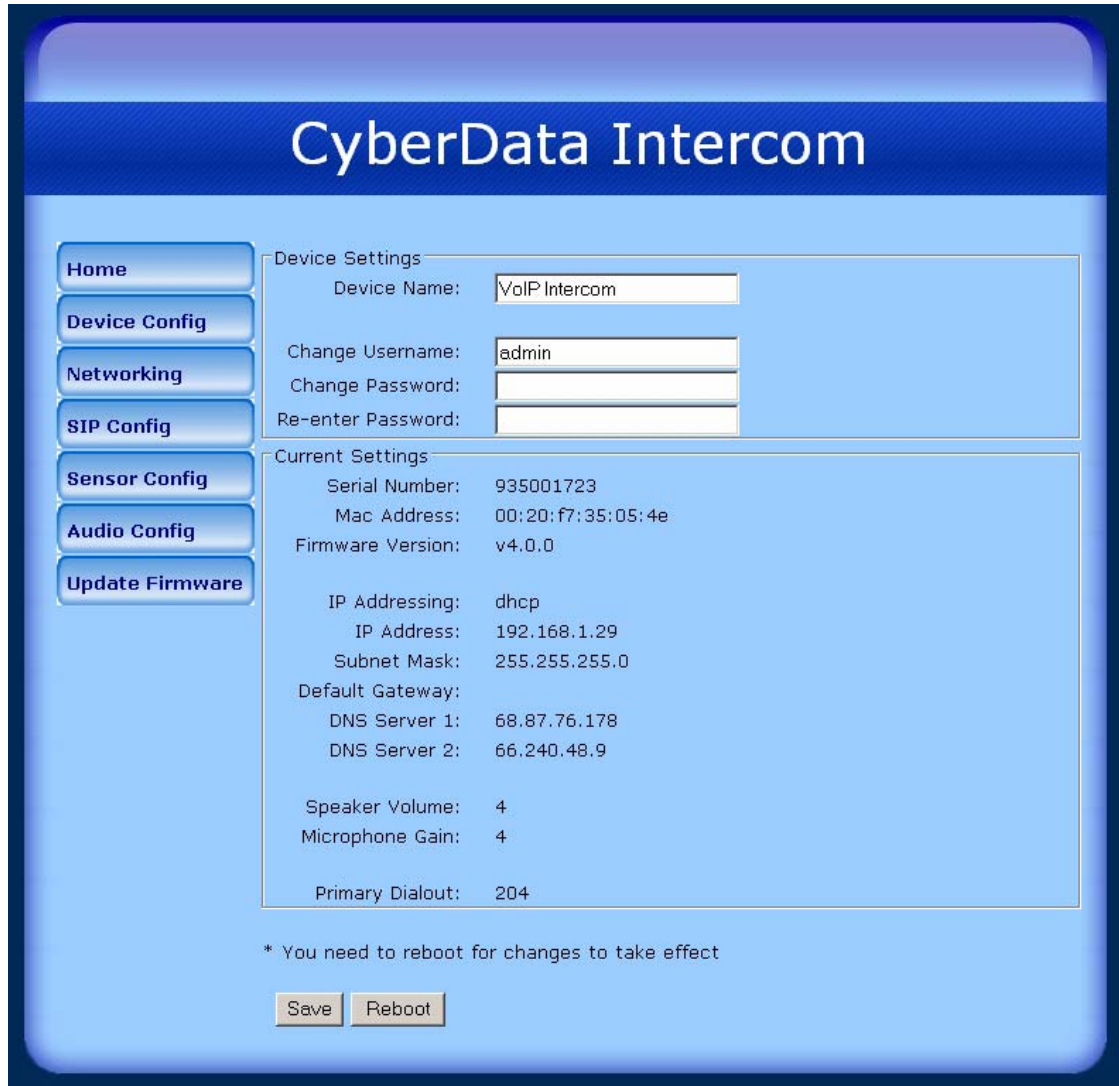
CyberData Intercom

Home
Device Config
Networking
SIP Config
Sensor Config
Audio Config
Update Firmware

Device Settings
Device Name: VoIP Intercom

Change Username: admin
Change Password:
Re-enter Password:

Current Settings
Serial Number: 935001723
Mac Address: 00:20:f7:35:05:4e
Firmware Version: v4.0.0

IP Addressing: dhcp
IP Address: 192.168.1.29
Subnet Mask: 255.255.255.0
Default Gateway:
DNS Server 1: 68.87.76.178
DNS Server 2: 66.240.48.9

Speaker Volume: 4
Microphone Gain: 4

Primary Dialout: 204

* You need to reboot for changes to take effect

Save Reboot